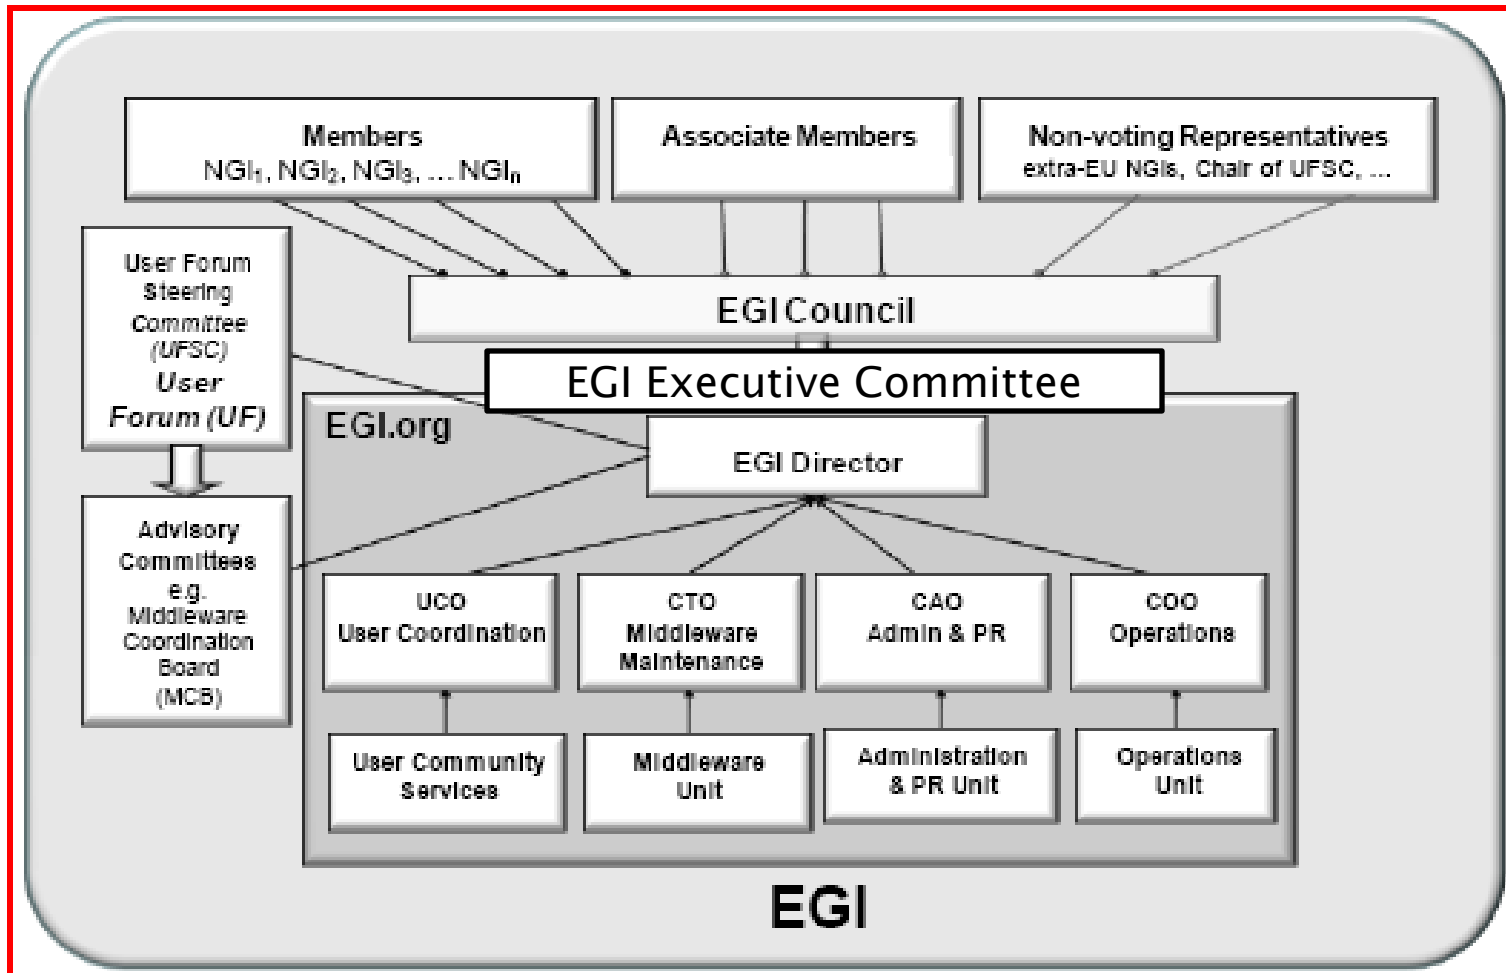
Members
NGI$_1$, NGI$_2$, NGI$_3$, … NGI$_n$

Associate Members

Non-voting Representatives
extra-EU NGIs, Chair of UFSC, …

User Forum Steering Committee (UFSC)
User Forum (UF)

EGI Council

EGI Executive Committee

EGI.org

EGI Director

Advisory Committees e.g. Middleware Coordination Board (MCB)

UCO
User Coordination

CTO
Middleware Maintenance

CAO
Admin & PR

COO
Operations

User Community Services

Middleware Unit

Administration & PR Unit

Operations Unit

EGI